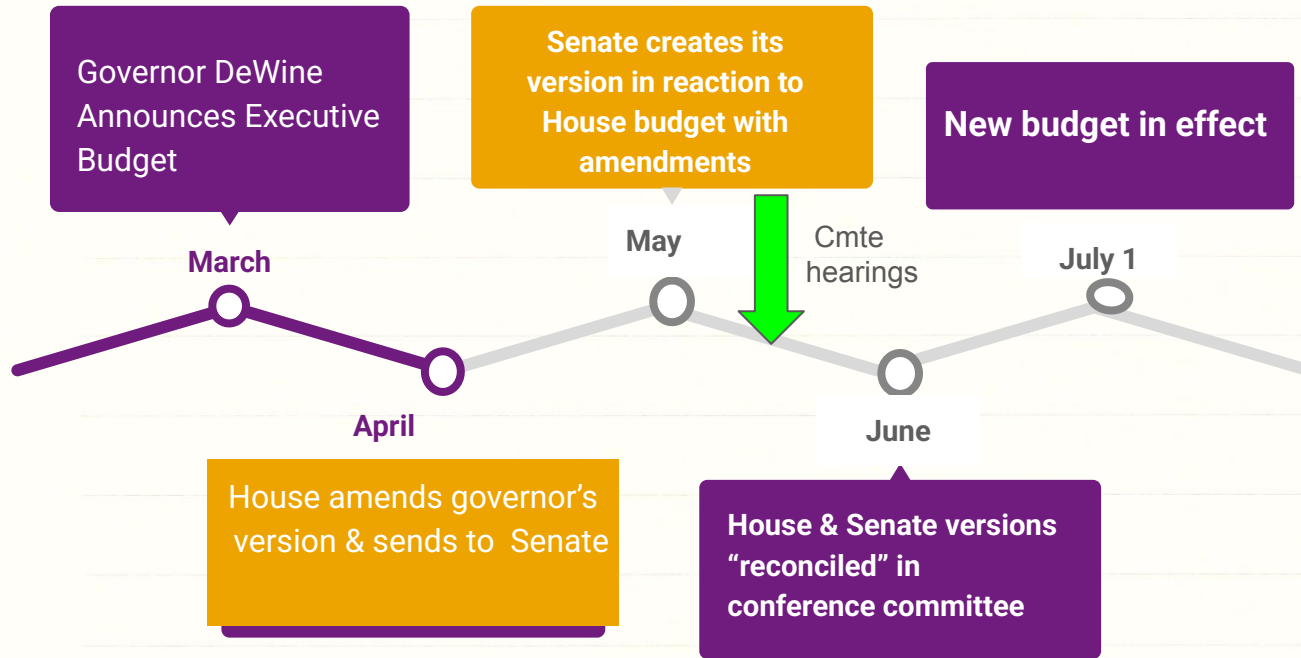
Governor DeWine Announces Executive Budget

March

April

House amends governor's version & sends to Senate

Senate creates its version in reaction to House budget with amendments

May

Cmte hearings

June

House & Senate versions "reconciled" in conference committee

New budget in effect

July 1